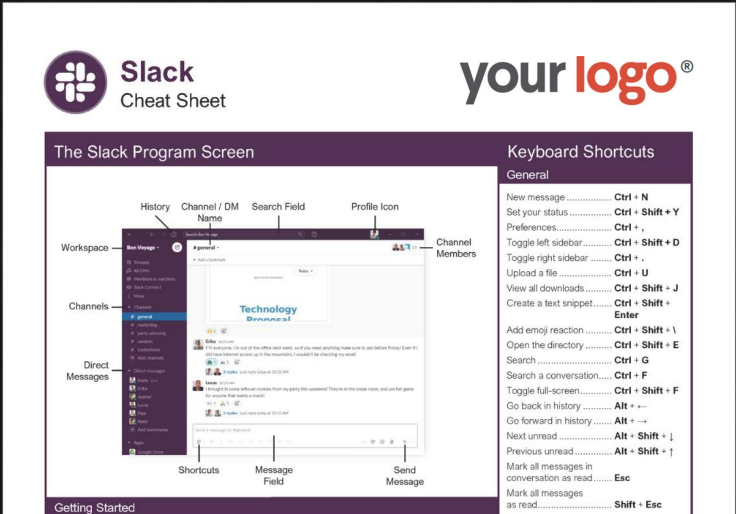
Slack
Cheat Sheet

your logo®

The Slack Program Screen

History
Channel / DM Name
Search Field
Profile Icon
Workspace
Channel Members
Channels
Direct Messages
Shortcuts
Message Field
Send Message

Technology Proposal

Getting Started

Keyboard Shortcuts

General

| | |
|---|---|
| New message ................. | Ctrl + N |
| Set your status ................ | Ctrl + Shift + Y |
| Preferences...................... | Ctrl + , |
| Toggle left sidebar........... | Ctrl + Shift + D |
| Toggle right sidebar ........ | Ctrl + . |
| Upload a file .................... | Ctrl + U |
| View all downloads ......... | Ctrl + Shift + J |
| Create a text snippet....... | Ctrl + Shift + Enter |
| Add emoji reaction .......... | Ctrl + Shift + \ |
| Open the directory ........... | Ctrl + Shift + E |
| Search ............................. | Ctrl + G |
| Search a conversation...... | Ctrl + F |
| Toggle full-screen............ | Ctrl + Shift + F |
| Go back in history ........... | Alt + ← |
| Go forward in history ....... | Alt + → |
| Next unread ..................... | Alt + Shift + ↓ |
| Previous unread............... | Alt + Shift + ↑ |
| Mark all messages in conversation as read....... | Esc |
| Mark all messages as read.......................... | Shift + Esc |